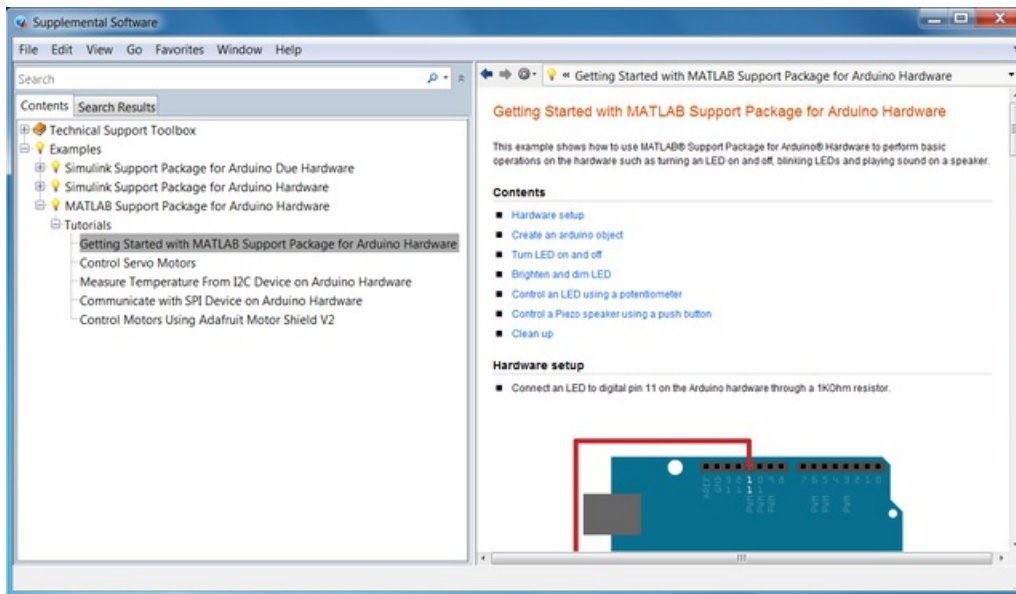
Supplemental Software

File Edit View Go Favorites Window Help

Search

Contents Search Results

Technical Support Toolbox
Examples
Simulink Support Package for Arduino Due Hardware
Simulink Support Package for Arduino Hardware
MATLAB Support Package for Arduino Hardware
Tutorials
Getting Started with MATLAB Support Package for Arduino Hardware
Control Servo Motors
Measure Temperature From I2C Device on Arduino Hardware
Communicate with SPI Device on Arduino Hardware
Control Motors Using Adafruit Motor Shield V2

« Getting Started with MATLAB Support Package for Arduino Hardware

Getting Started with MATLAB Support Package for Arduino Hardware

This example shows how to use MATLAB® Support Package for Arduino® Hardware to perform basic operations on the hardware such as turning an LED on and off, blinking LEDs and playing sound on a speaker.

Contents

- Hardware setup
- Create an arduino object
- Turn LED on and off
- Brighten and dim LED
- Control an LED using a potentiometer
- Control a Piezo speaker using a push button
- Clean up

Hardware setup

- Connect an LED to digital pin 11 on the Arduino hardware through a 1KOhm resistor.